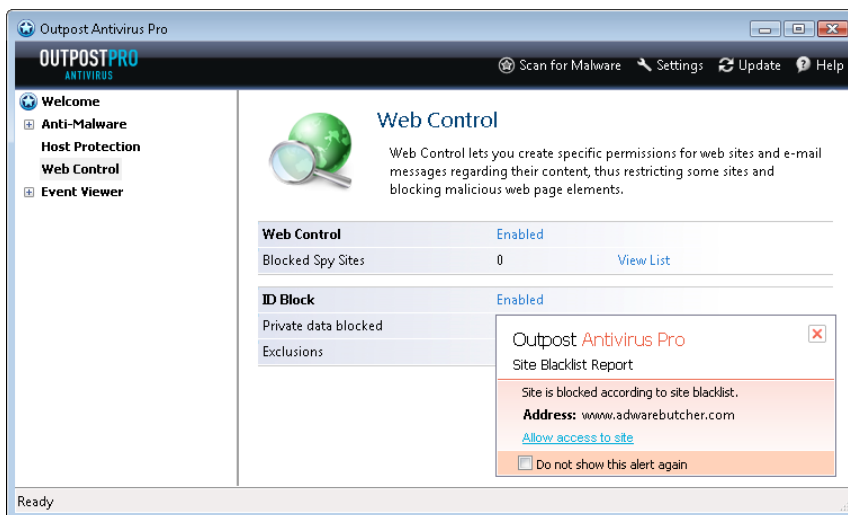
Outpost Antivirus Pro

OUTPOSTPRO
ANTIVIRUS

Scan for Malware  Settings  Update  Help

Welcome
Anti-Malware
Host Protection
Web Control
Event Viewer

Web Control

Web Control lets you create specific permissions for web sites and e-mail messages regarding their content, thus restricting some sites and blocking malicious web page elements.

| | | |
|---|---|---|
| Web Control | Enabled | |
| Blocked Spy Sites | 0 | View List |
| ID Block | Enabled | |
| Private data blocked | | |
| Exclusions | | |

Outpost Antivirus Pro
Site Blacklist Report

Site is blocked according to site blacklist.
Address: www.adwarebutcher.com
Allow access to site

Do not show this alert again

Ready